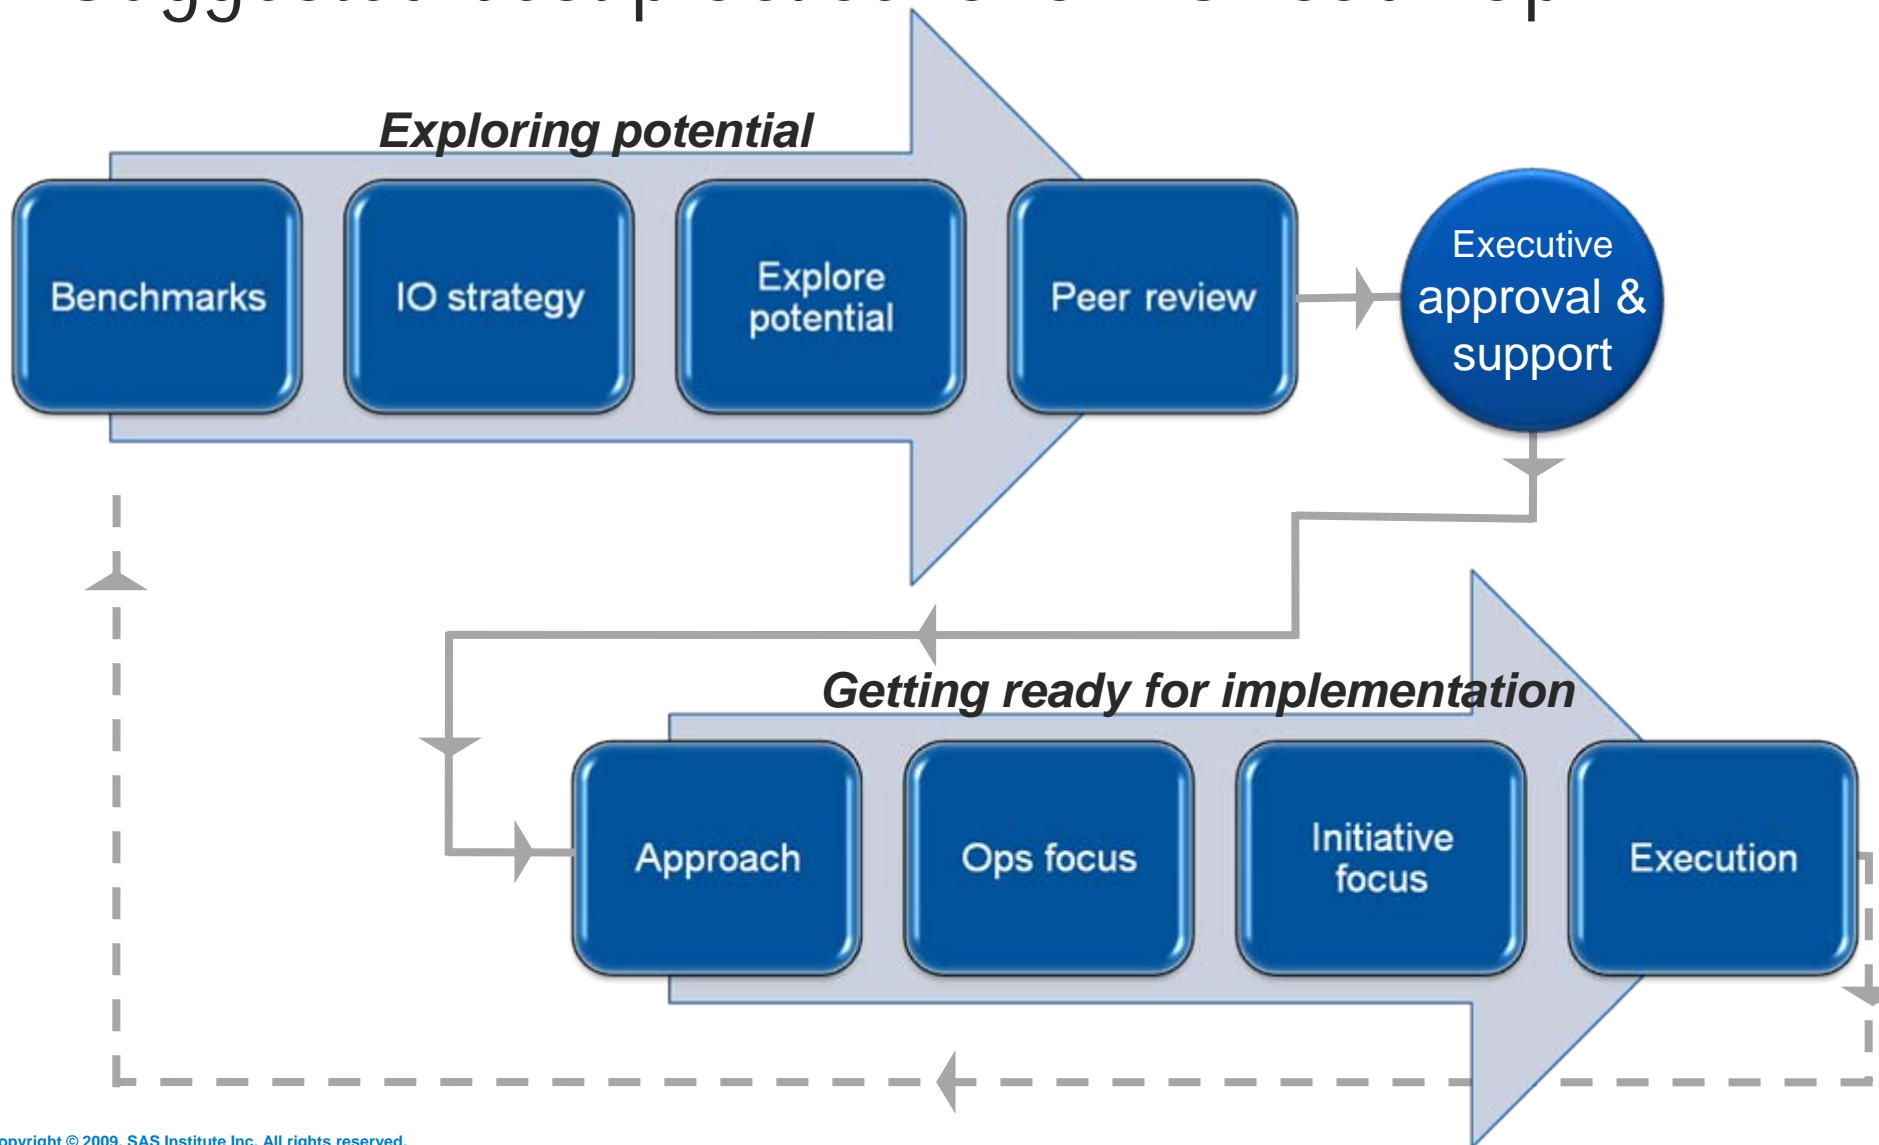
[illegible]

Exploring potential

Benchmarks

IO strategy

Explore potential

Peer review

Executive approval & support

Getting ready for implementation

Approach

Ops focus

Initiative focus

Execution

opyright © 2009, SAS Institute Inc. All rights reserved.